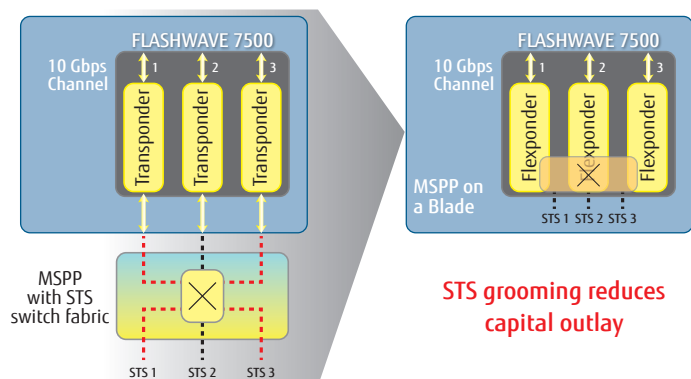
FLASHWAVE 7500

10 Gbps Channel

1 2 3

Transponder Transponder Transponder

MSPP with STS switch fabric

STS 1 STS 2 STS 3

FLASHWAVE 7500

10 Gbps Channel

1 2 3

Flexponder Flexponder Flexponder

MSPP on a Blade

STS 1 STS 2 STS 3

STS grooming reduces capital outlay